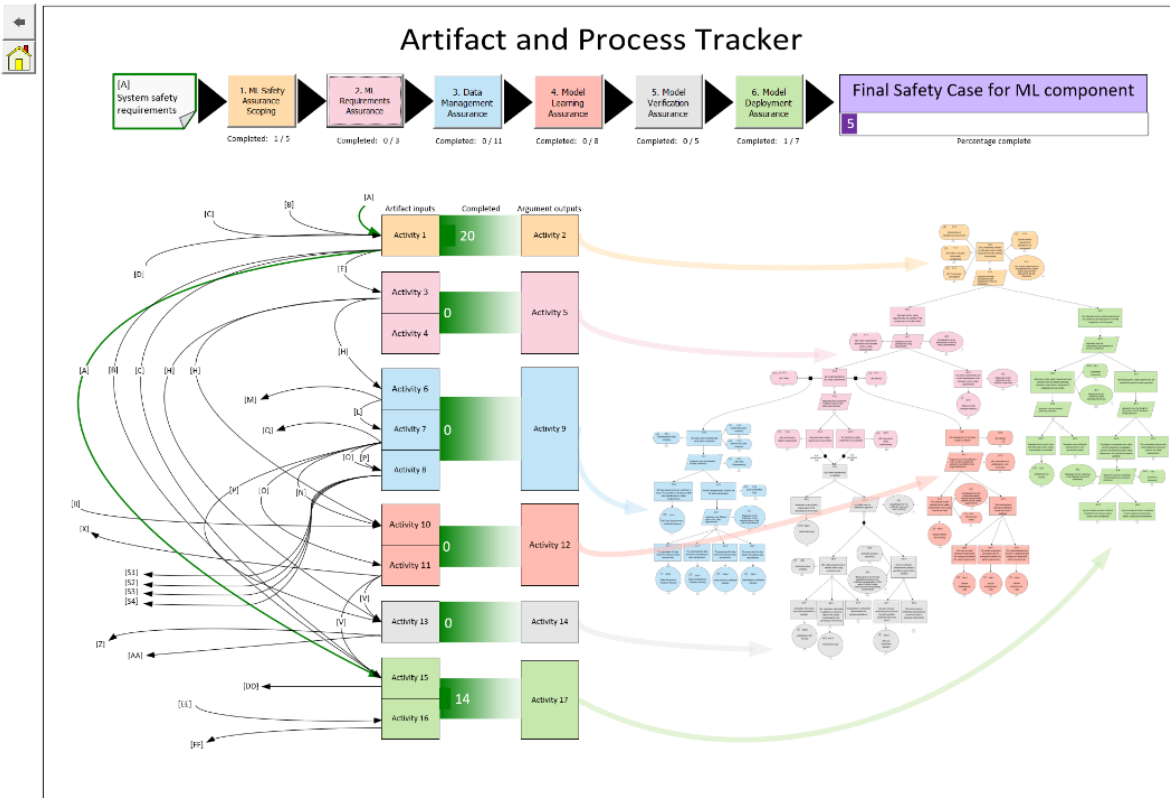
Artifact and Process Tracker

[A] System safety requirements

1. ML Safety Assurance Scoping
Completed: 1 / 5

2. ML Requirements Assurance
Completed: 0 / 3

3. Data Management Assurance
Completed: 0 / 11

4. Model Learning Assurance
Completed: 0 / 8

5. Model Verification Assurance
Completed: 0 / 5

6. Model Deployment Assurance
Completed: 1 / 7

Final Safety Case for ML component
5
Percentage complete

Artifact inputs
Completed
Argument outputs

[A]
[B]
[C]
[D]
[F]
[H]
[A] [B] [C] [H] [H]
[M]
[L]
[Q]
[O] [P]
[P] [O] [N]
[II]
[X]
[S1]
[S2]
[S3]
[S4]
[V]
[V]
[Z]
[AA]
[DD]
[EE]
[FF]

Activity 1
20
Activity 2

Activity 3
Activity 4
0
Activity 5

Activity 6
Activity 7
Activity 8
0
Activity 9

Activity 10
Activity 11
0
Activity 12

Activity 13
0
Activity 14

Activity 15
Activity 16
14
Activity 17